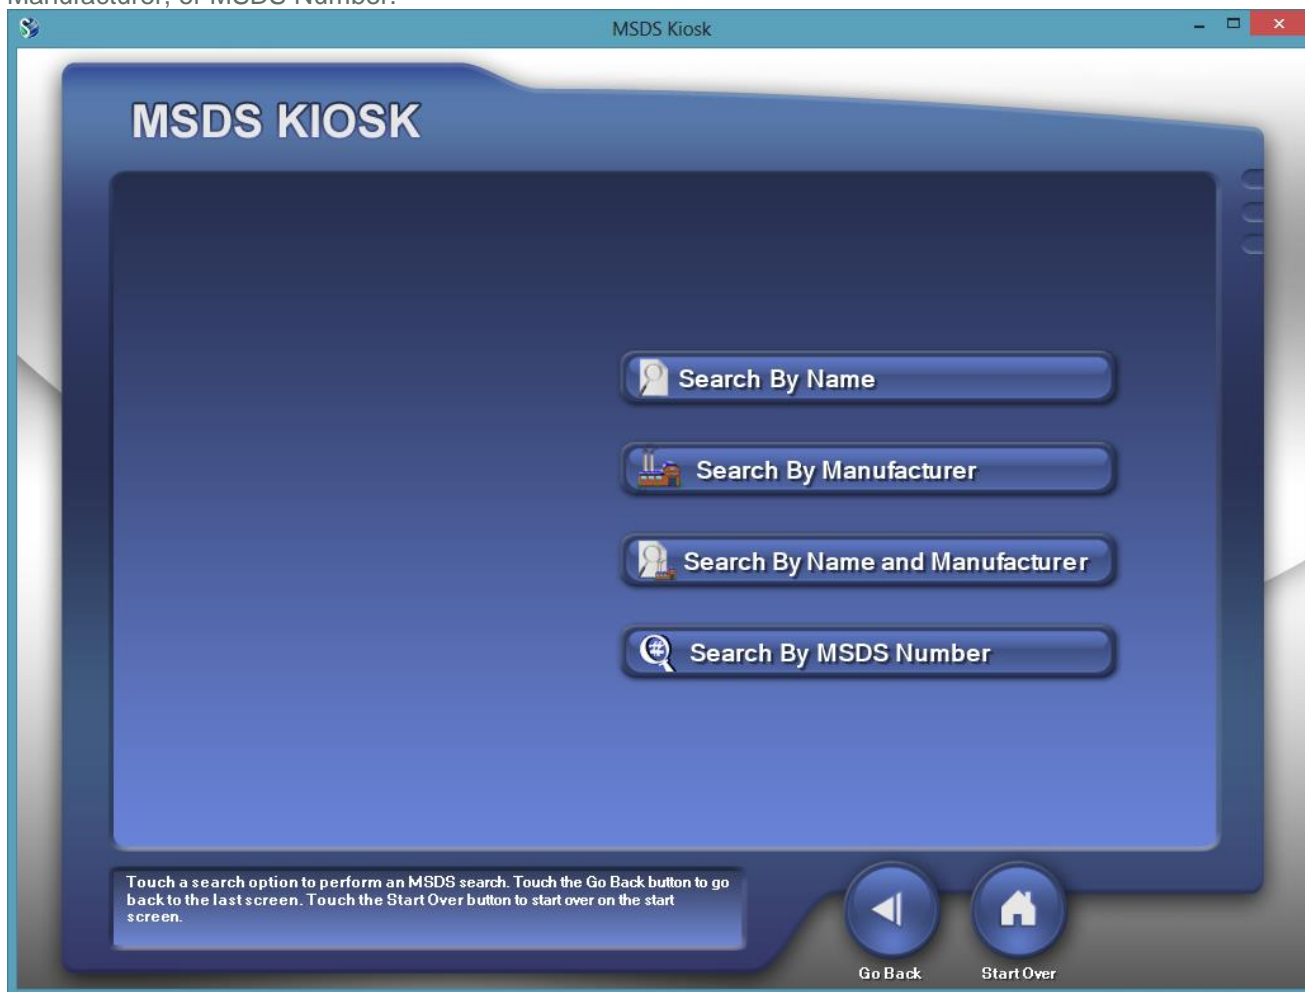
Manufacturer, or MSDS Number.

MSDS Kiosk

MSDS KIOSK

Search By Name

Search By Manufacturer

Search By Name and Manufacturer

Search By MSDS Number

Touch a search option to perform an MSDS search. Touch the Go Back button to go back to the last screen. Touch the Start Over button to start over on the start screen.

Go Back

Start Over